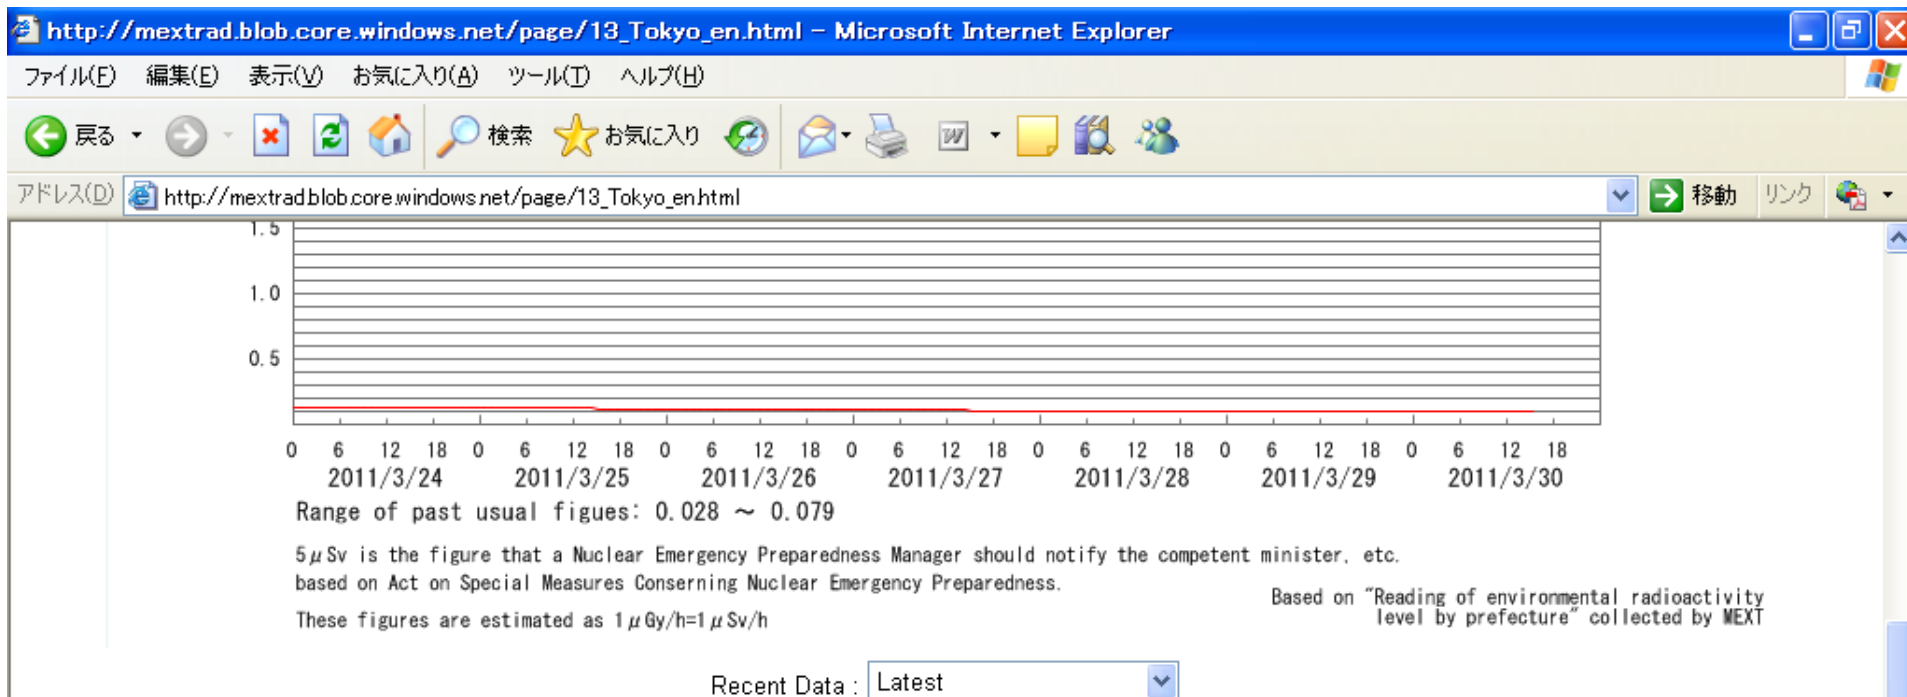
http://mextrad.blob.core.windows.net/page/13_Tokyo_en.html - Microsoft Internet Explorer

ファイル(F) 編集(E) 表示(V) お気に入り(A) ツール(T) ヘルプ(H)

戻る 検索 お気に入り

アドレス(D) http://mextrad.blob.core.windows.net/page/13_Tokyo_en.html 移動 リンク

1.5
1.0
0.5

0 6 12 18 0 6 12 18 0 6 12 18 0 6 12 18 0 6 12 18 0 6 12 18 0 6 12 18
2011/3/24 2011/3/25 2011/3/26 2011/3/27 2011/3/28 2011/3/29 2011/3/30

Range of past usual figues: 0.028 ～ 0.079

5$\mu$Sv is the figure that a Nuclear Emergency Preparedness Manager should notify the competent minister, etc. based on Act on Special Measures Conserning Nuclear Emergency Preparedness.

These figures are estimated as 1$\mu$Gy/h=1$\mu$Sv/h

Based on "Reading of environmental radioactivity level by prefecture" collected by MEXT

Recent Data : Latest